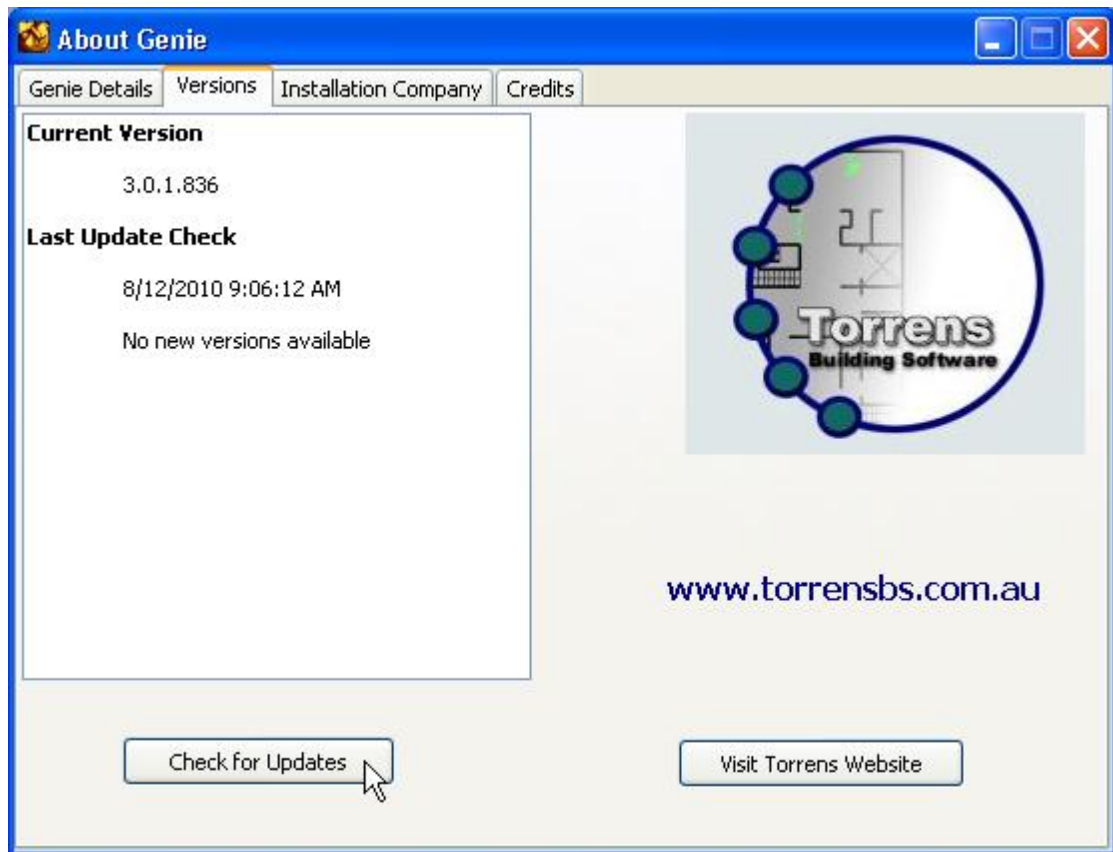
About Genie

Genie Details | Versions | Installation Company | Credits

Current Version

3.0.1.836

Last Update Check

8/12/2010 9:06:12 AM

No new versions available

Torrens
Building Software

www.torrensbs.com.au

Check for Updates

Visit Torrens Website